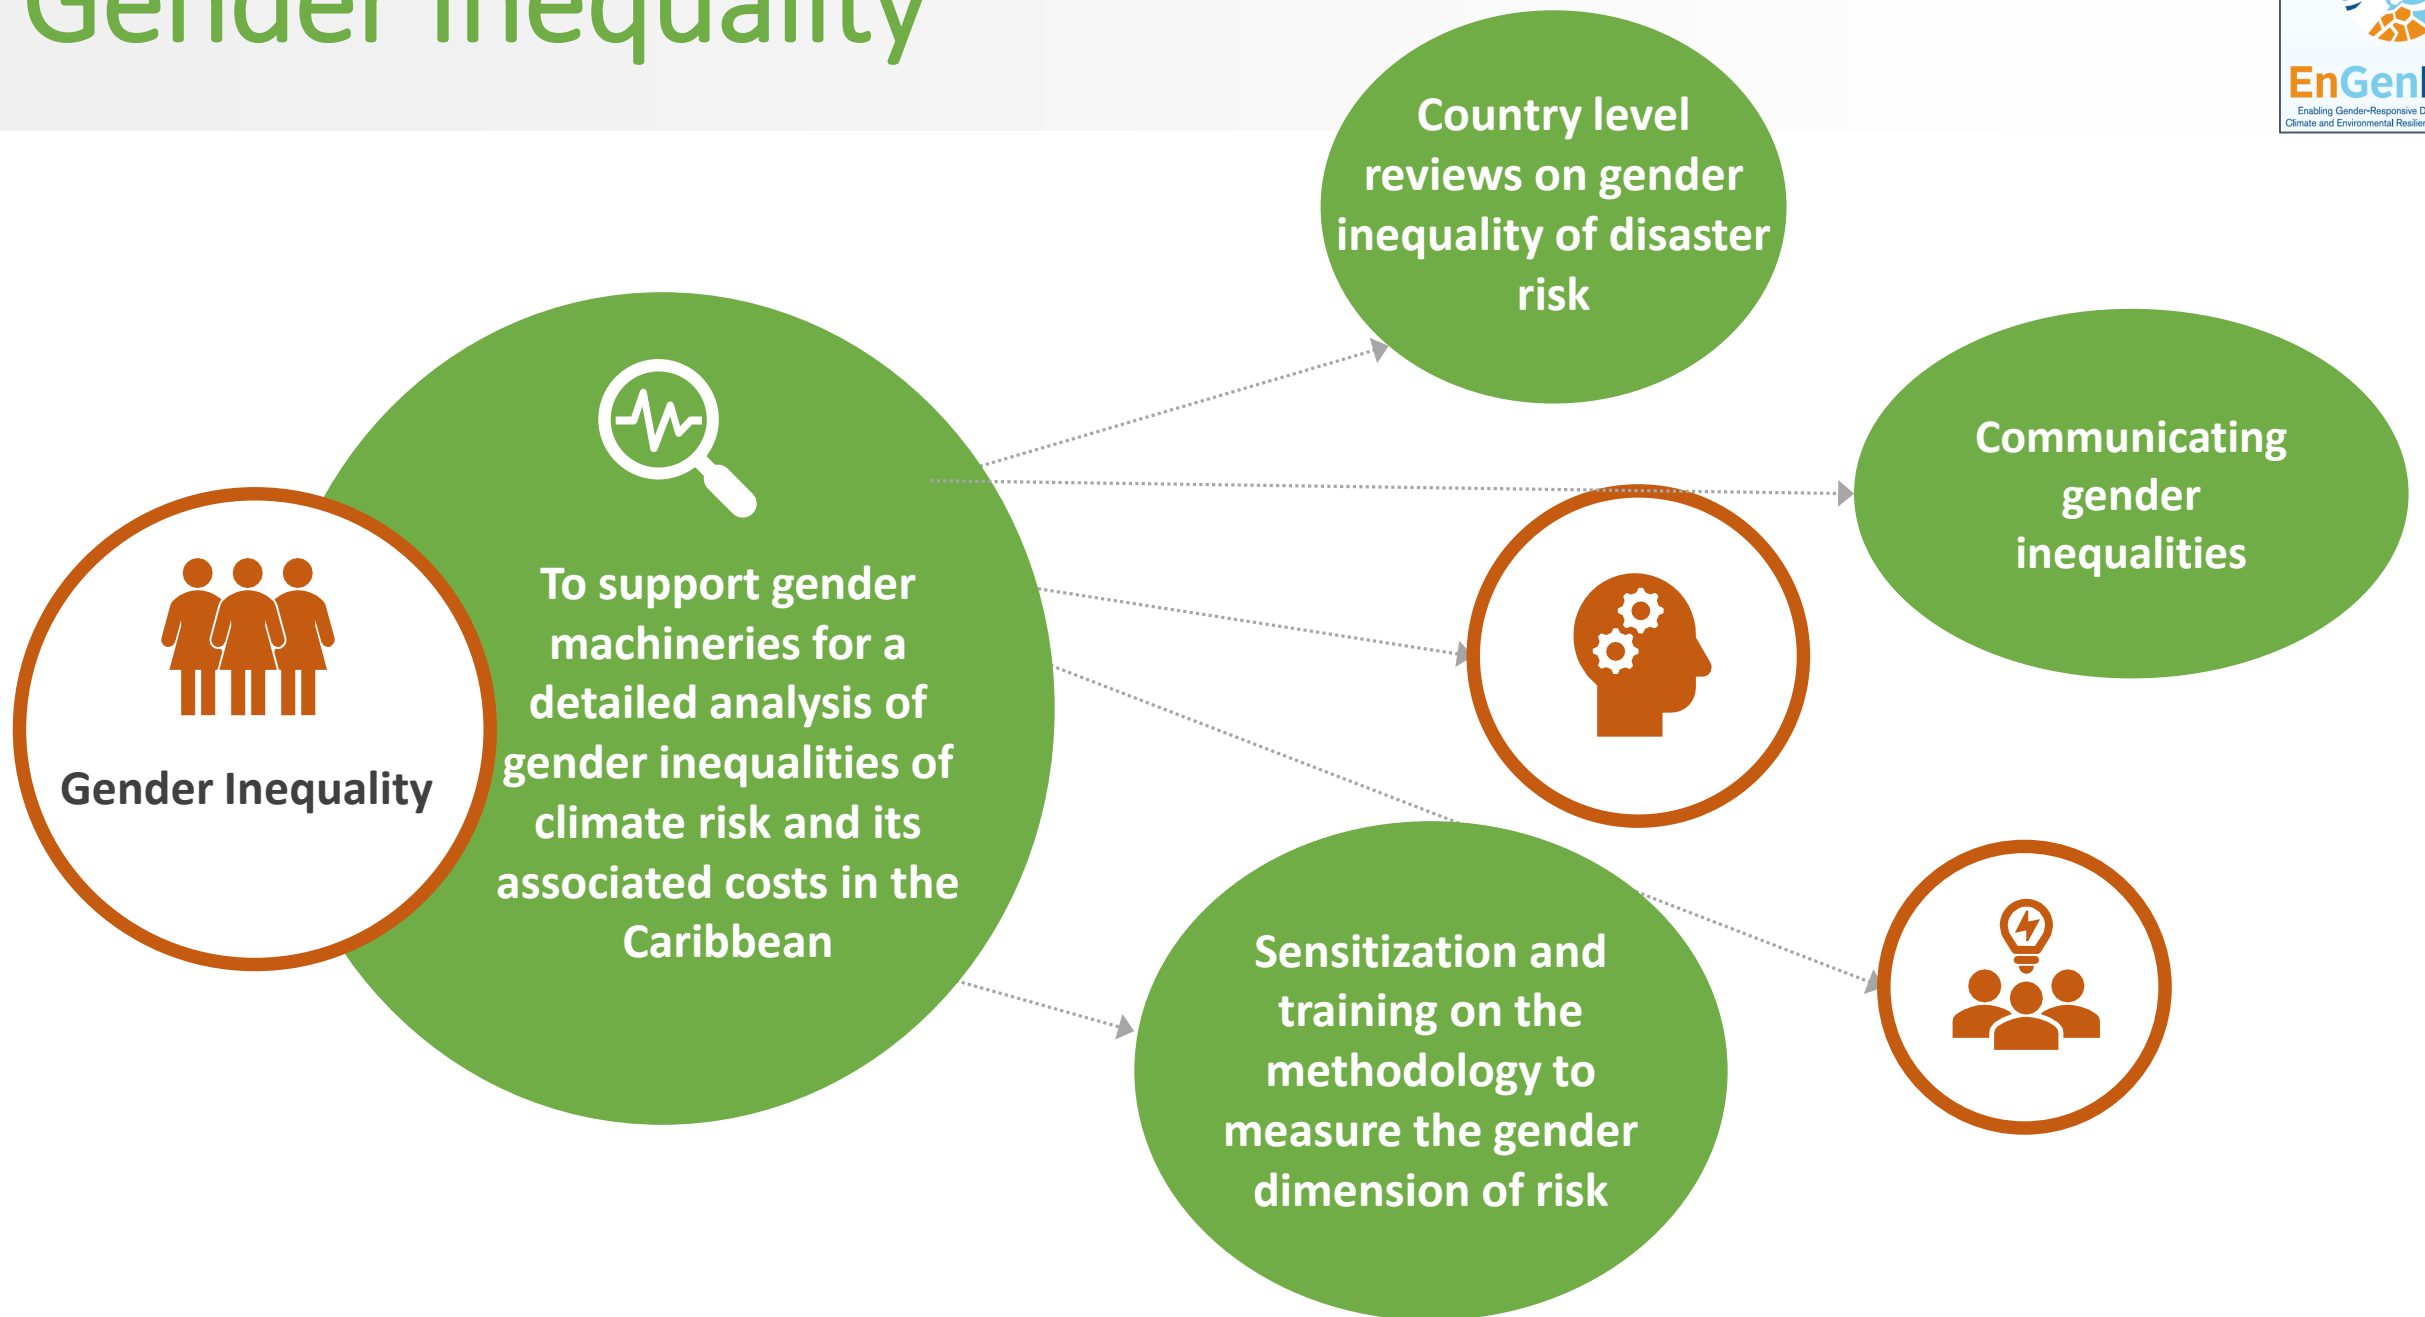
Gender Inequality

EnGen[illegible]
Enabling Gender-Responsive D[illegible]
Climate and Environmental Resilie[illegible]

Gender Inequality

To support gender machineries for a detailed analysis of gender inequalities of climate risk and its associated costs in the Caribbean

Country level reviews on gender inequality of disaster risk

Communicating gender inequalities

Sensitization and training on the methodology to measure the gender dimension of risk